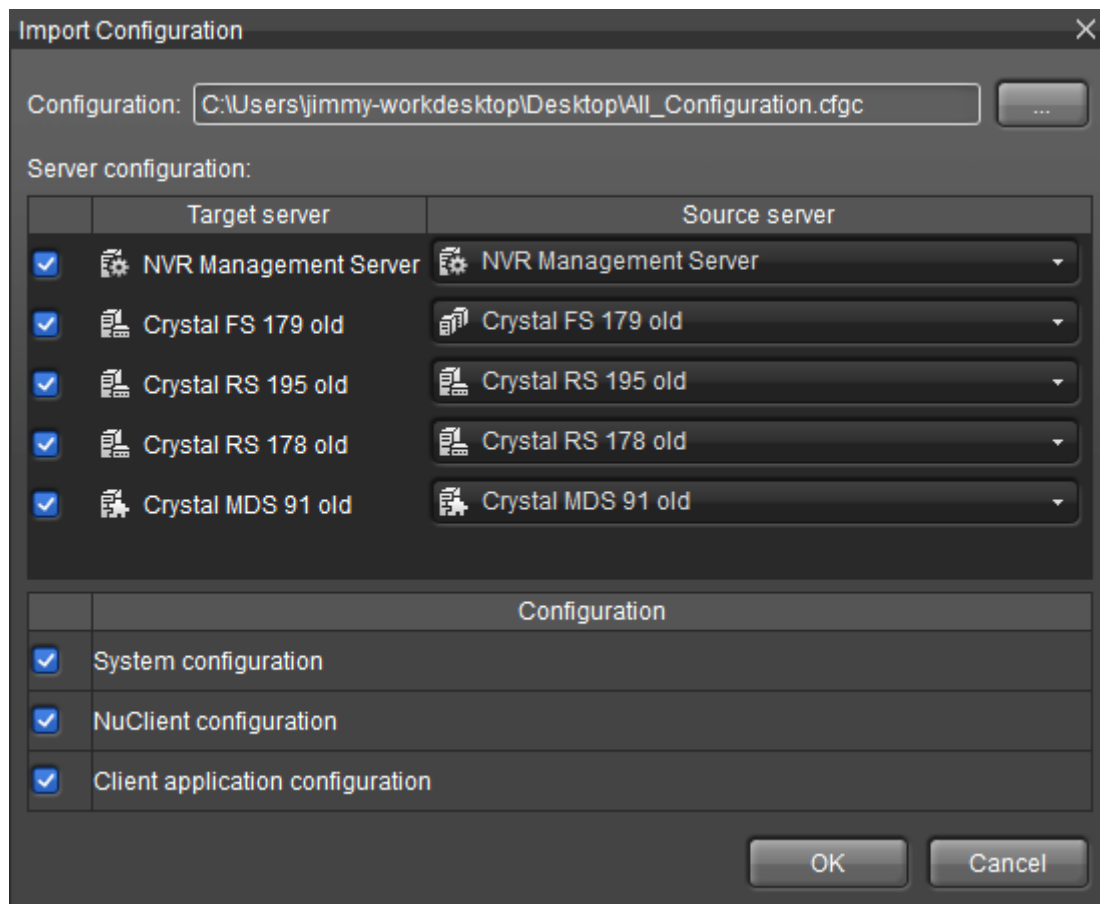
Import Configuration

Configuration: C:\Users\jimmy-workdesktop\Desktop\All_Configuration.cfgc ...

Server configuration:

| | Target server | Source server |
|---|---|---|
| ☑ | NVR Management Server | NVR Management Server |
| ☑ | Crystal FS 179 old | Crystal FS 179 old |
| ☑ | Crystal RS 195 old | Crystal RS 195 old |
| ☑ | Crystal RS 178 old | Crystal RS 178 old |
| ☑ | Crystal MDS 91 old | Crystal MDS 91 old |

| | Configuration |
|---|---|
| ☑ | System configuration |
| ☑ | NuClient configuration |
| ☑ | Client application configuration |

OK Cancel